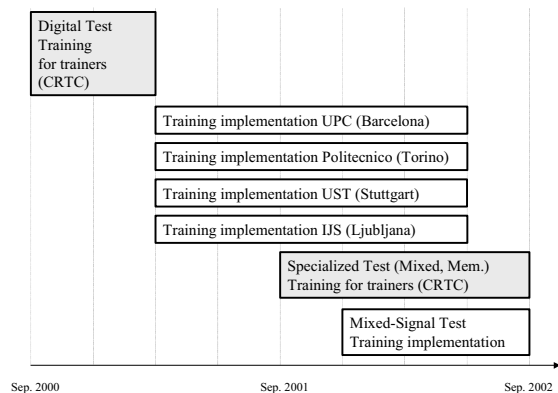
Digital Test Training for trainers (CRTC)

Training implementation UPC (Barcelona)

Training implementation Politecnico (Torino)

Training implementation UST (Stuttgart)

Training implementation IJS (Ljubljana)

Specialized Test (Mixed, Mem.) Training for trainers (CRTC)

Mixed-Signal Test Training implementation

Sep. 2000

Sep. 2001

Sep. 2002